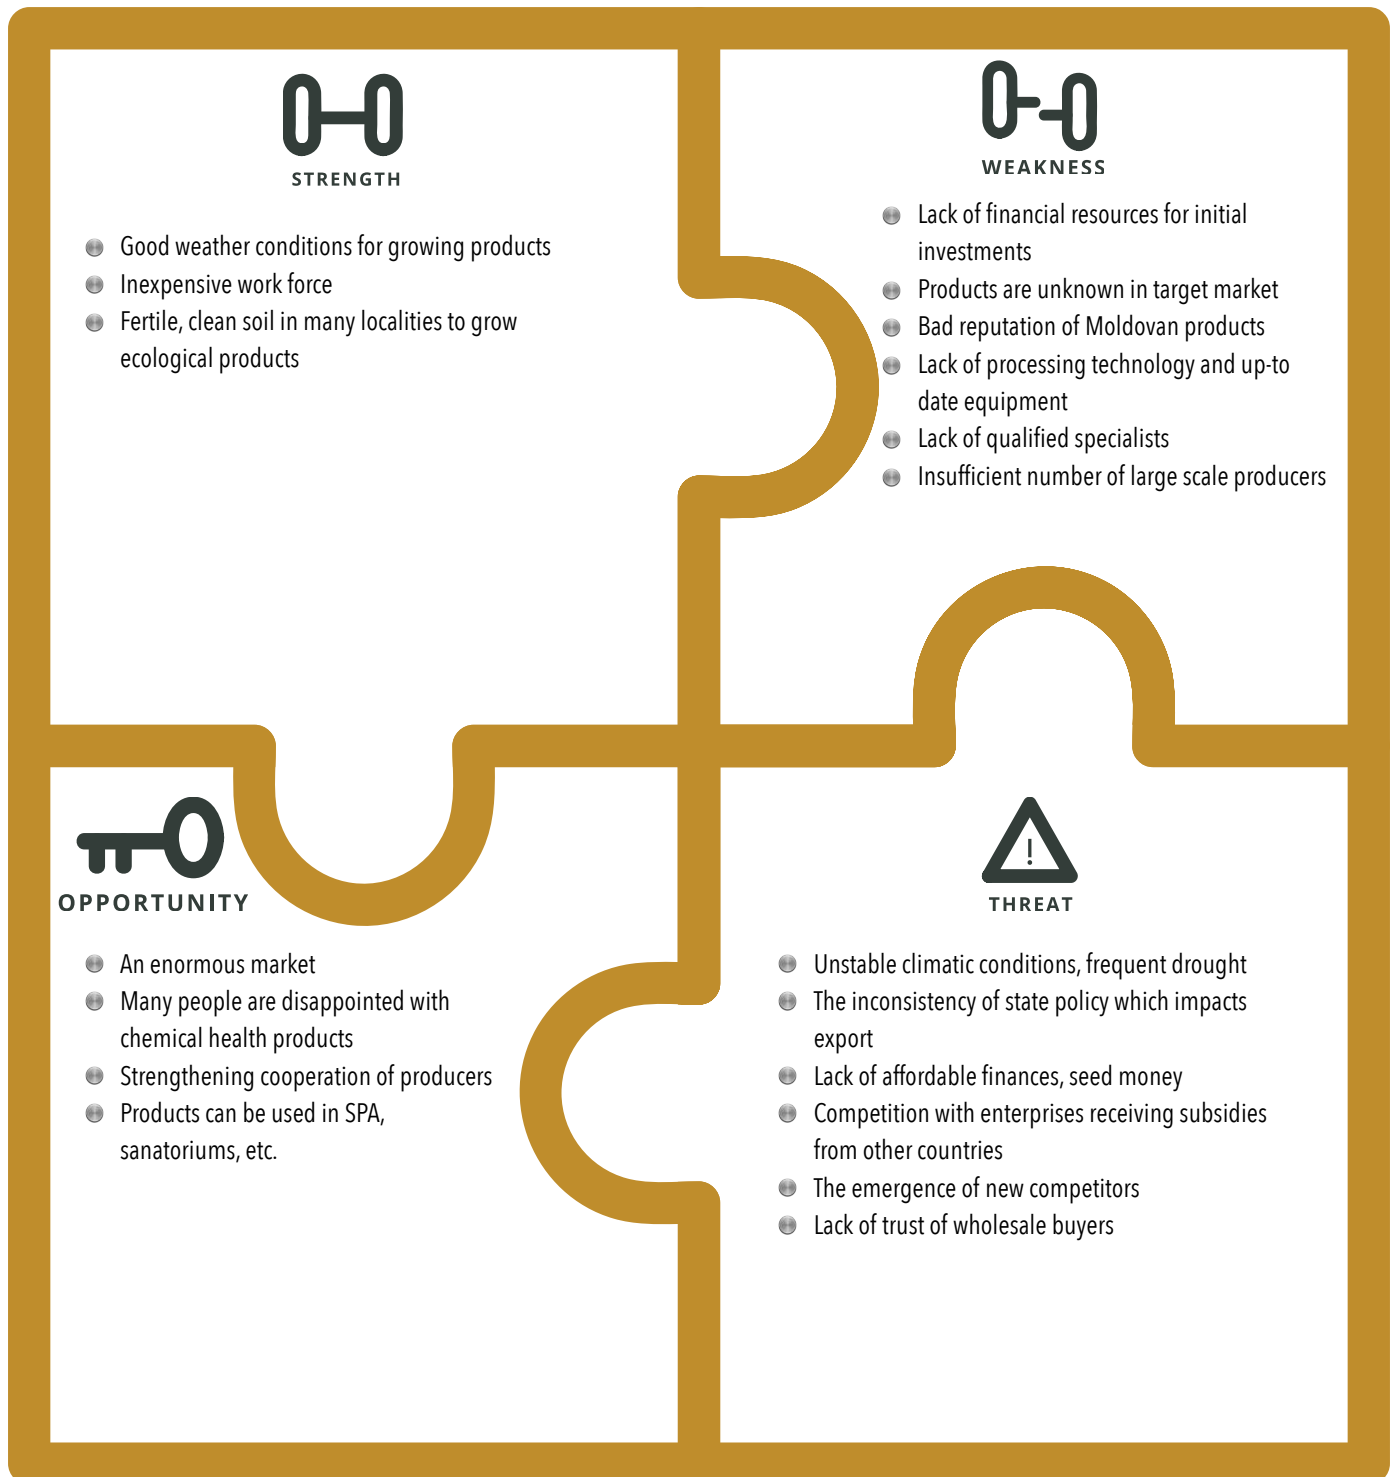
STRENGTH

- Good weather conditions for growing products
- Inexpensive work force
- Fertile, clean soil in many localities to grow ecological products

WEAKNESS

- Lack of financial resources for initial investments
- Products are unknown in target market
- Bad reputation of Moldovan products
- Lack of processing technology and up-to date equipment
- Lack of qualified specialists
- Insufficient number of large scale producers

OPPORTUNITY

- An enormous market
- Many people are disappointed with chemical health products
- Strengthening cooperation of producers
- Products can be used in SPA, sanatoriums, etc.

THREAT

- Unstable climatic conditions, frequent drought
- The inconsistency of state policy which impacts export
- Lack of affordable finances, seed money
- Competition with enterprises receiving subsidies from other countries
- The emergence of new competitors
- Lack of trust of wholesale buyers